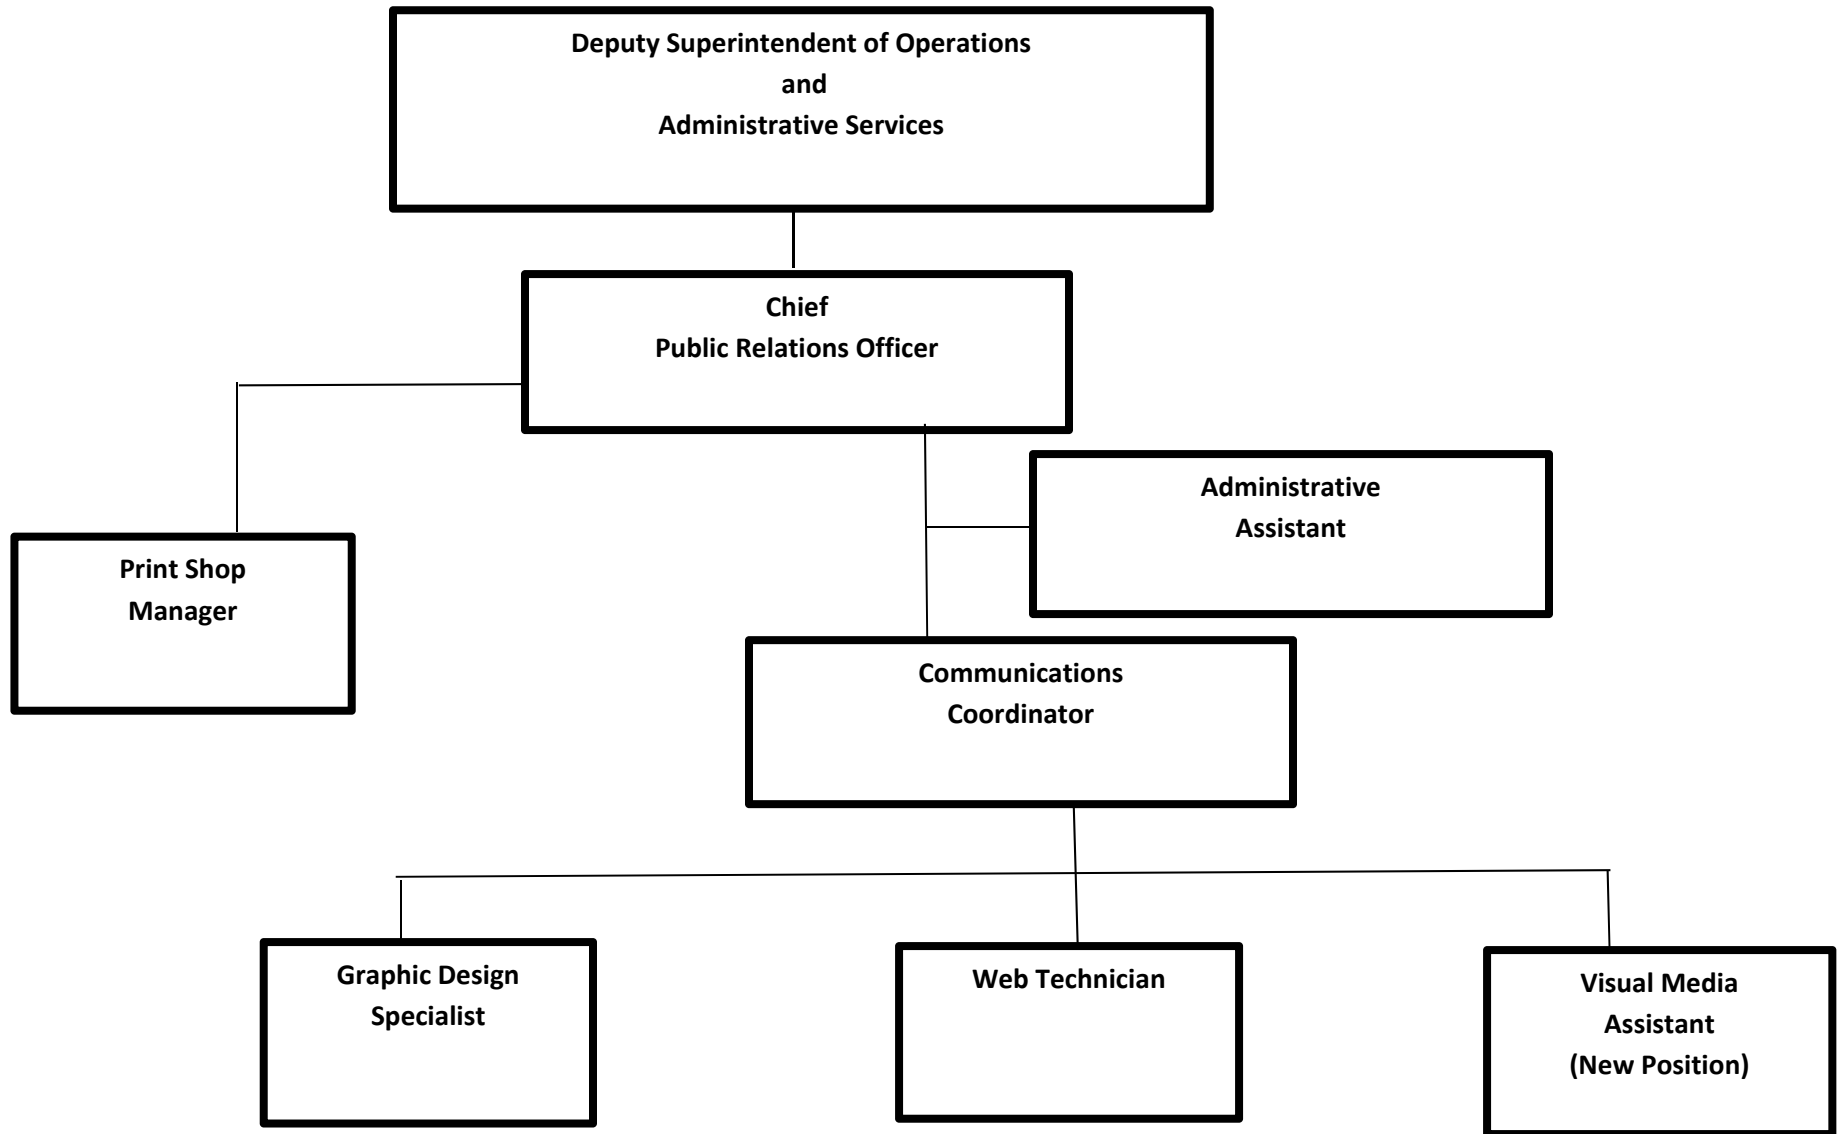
Deputy Superintendent of Operations
and
Administrative Services

Chief
Public Relations Officer

Administrative
Assistant

Print Shop
Manager

Communications
Coordinator

Graphic Design
Specialist

Web Technician

Visual Media
Assistant
(New Position)